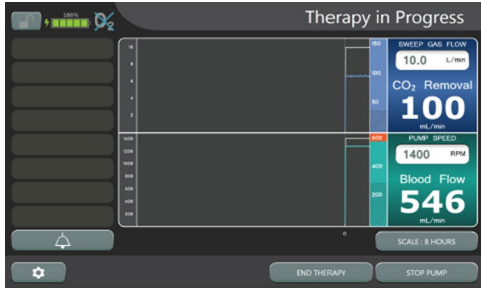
100%

Therapy in Progress

10
8
6
4
2

150
100
50

SWEEP GAS FLOW
10.0 L/min
$CO_2$ Removal
100
mL/min

140
120
100
80
60
40
20

600
400
200

PUMP SPEED
1400 RPM
Blood Flow
546
mL/min

0

SCALE : 8 HOURS

END THERAPY
STOP PUMP